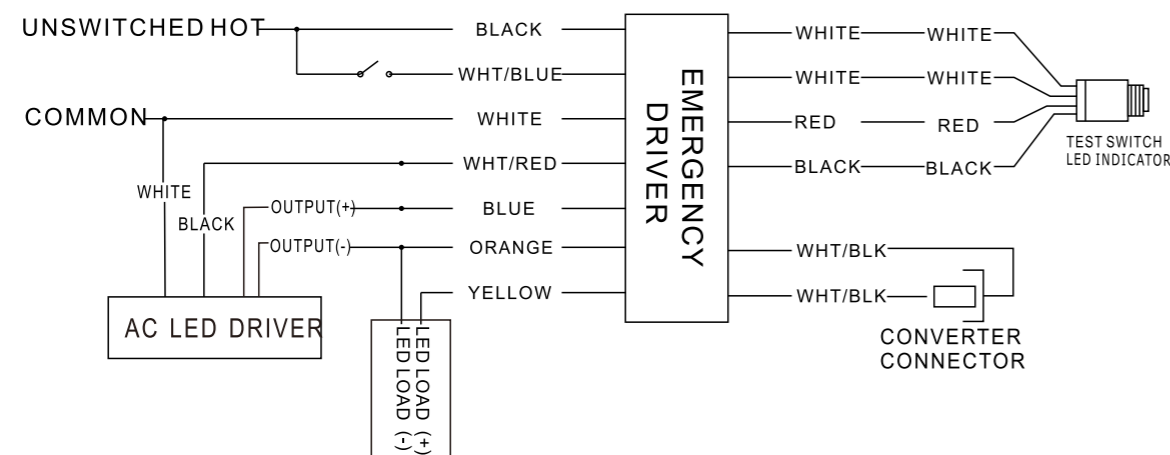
UNSWITCHED HOT
BLACK
WHT/BLUE
COMMON
WHITE
WHT/RED
WHITE
BLACK
OUTPUT(+)
BLUE
OUTPUT(-)
ORANGE
YELLOW
AC LED DRIVER
LED LOAD (+)
LED LOAD (-)
EMERGENCY DRIVER
WHITE
WHITE
WHITE
WHITE
RED
RED
BLACK
BLACK
TEST SWITCH
LED INDICATOR
WHT/BLK
WHT/BLK
CONVERTER
CONNECTOR